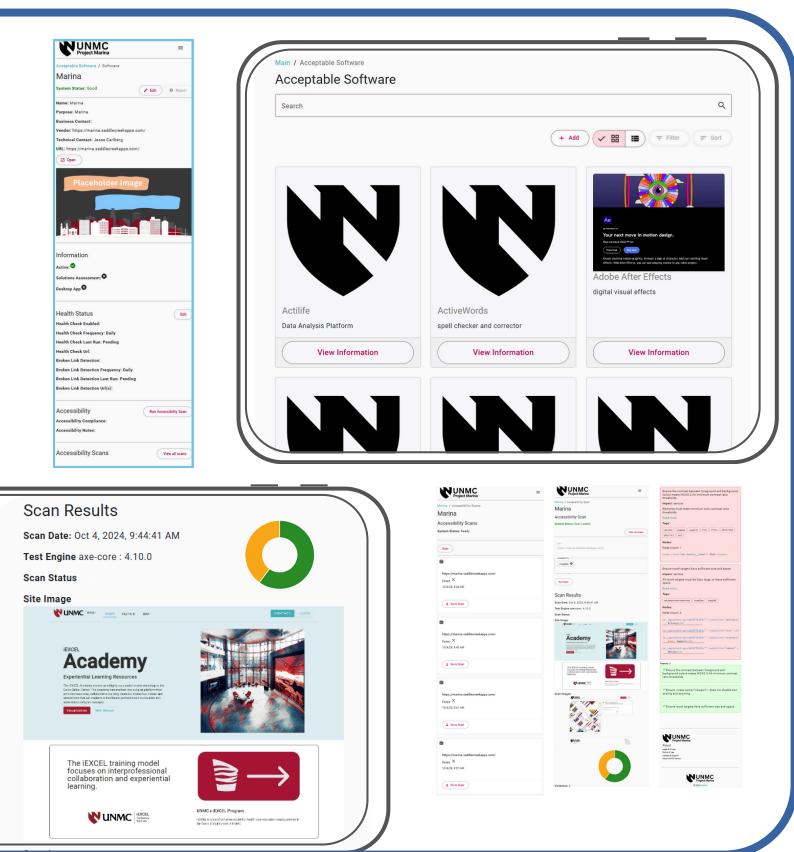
UNMC Project Marina

Acceptable Software / Software

Marina

System Status: Good

Edit

Report

Name: Marina

Purpose: Marina

Business Contact:

Vendor: https://marina.saddlecreekapps.com/

Technical Contact: Jesse Carlberg

URL: https://marina.saddlecreekapps.com/

Open

Placeholder Image

Information

Active:

Solutions Assessment:

Desktop App:

Health Status

Edit

Health Check Enabled:

Health Check Frequency: Daily

Health Check Last Run: Pending

Health Check Url:

Broken Link Detection:

Broken Link Detection Frequency: Daily

Broken Link Detection Last Run: Pending

Broken Link Detection Url(s):

Accessibility

Run Accessibility Scan

Accessibility Compliance:

Accessibility Notes:

Accessibility Scans

View all scans

Main / Acceptable Software

Acceptable Software

Search

+ Add

Filter

Sort

Actilife

Data Analysis Platform

View Information

ActiveWords

spell checker and corrector

View Information

Your next move in motion design.

Adobe After Effects

digital visual effects

View Information

Scan Results

Scan Date: Oct 4, 2024, 9:44:41 AM

Test Engine axe-core : 4.10.0

Scan Status

Site Image

UNMC

iEXCEL

Academy

Experiential Learning Resources

The iEXCEL training model focuses on interprofessional collaboration and experiential learning.

UNMC | iEXCEL

UNMC's iEXCEL Program

UNMC Project Marina

Marina

Accessibility Scans

https://marina.saddlecreekapps.com/

https://marina.saddlecreekapps.com/

https://marina.saddlecreekapps.com/

https://marina.saddlecreekapps.com/

UNMC Project Marina

Marina

Accessibility Scan

Scan Results

UNMC

UNMC